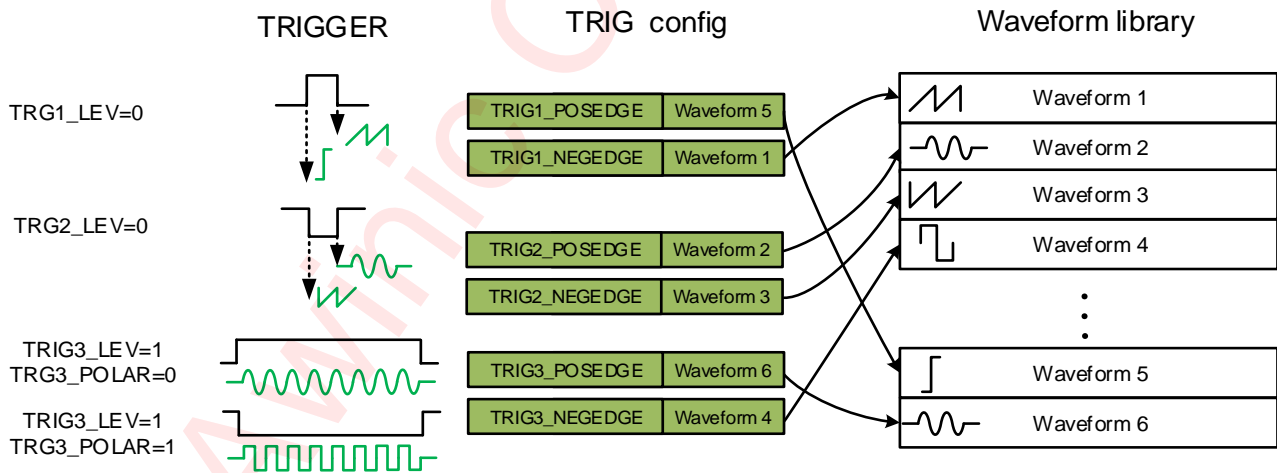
TRIGGER

TRIG config

Waveform library

TRG1_LEV=0

TRG2_LEV=0

TRIG3_LEV=1
TRG3_POLAR=0

TRIG3_LEV=1
TRG3_POLAR=1

| TRIG1_POSEDGE | Waveform 5 |
|---|---|
| TRIG1_NEGEDGE | Waveform 1 |
| TRIG2_POSEDGE | Waveform 2 |
| TRIG2_NEGEDGE | Waveform 3 |
| TRIG3_POSEDGE | Waveform 6 |
| TRIG3_NEGEDGE | Waveform 4 |

Waveform 1
Waveform 2
Waveform 3
Waveform 4
Waveform 5
Waveform 6